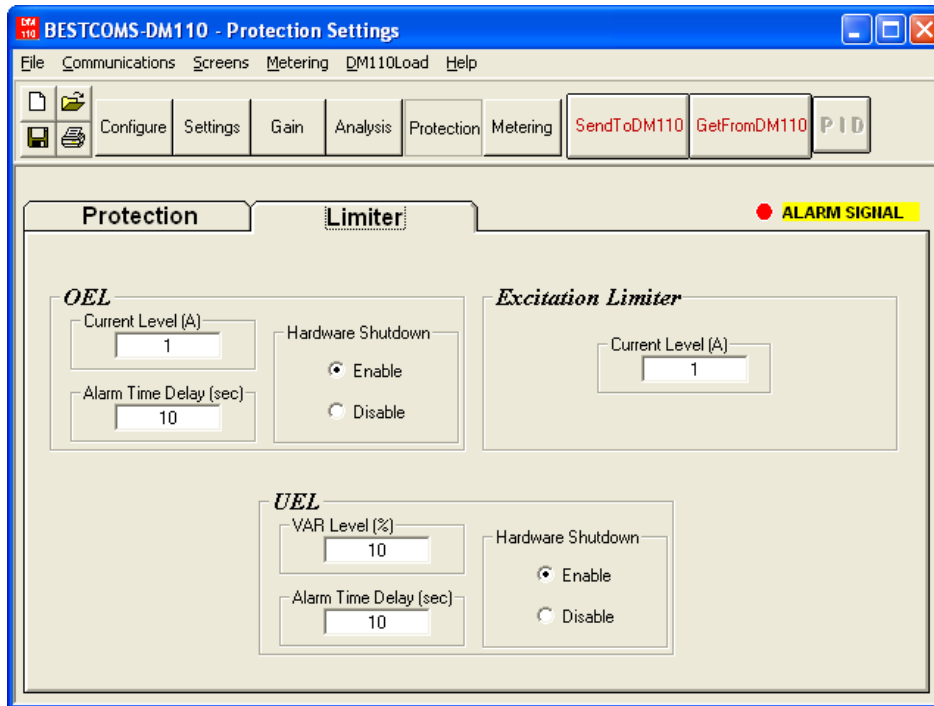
DM 110 BESTCOMS-DM110 - Protection Settings

File Communications Screens Metering DM110Load Help

Configure Settings Gain Analysis Protection Metering SendToDM110 GetFromDM110 PID

Protection Limiter

ALARM SIGNAL

OEL

Current Level (A)
1

Alarm Time Delay (sec)
10

Hardware Shutdown
Enable
Disable

Excitation Limiter

Current Level (A)
1

UEL

VAR Level (%)
10

Alarm Time Delay (sec)
10

Hardware Shutdown
Enable
Disable